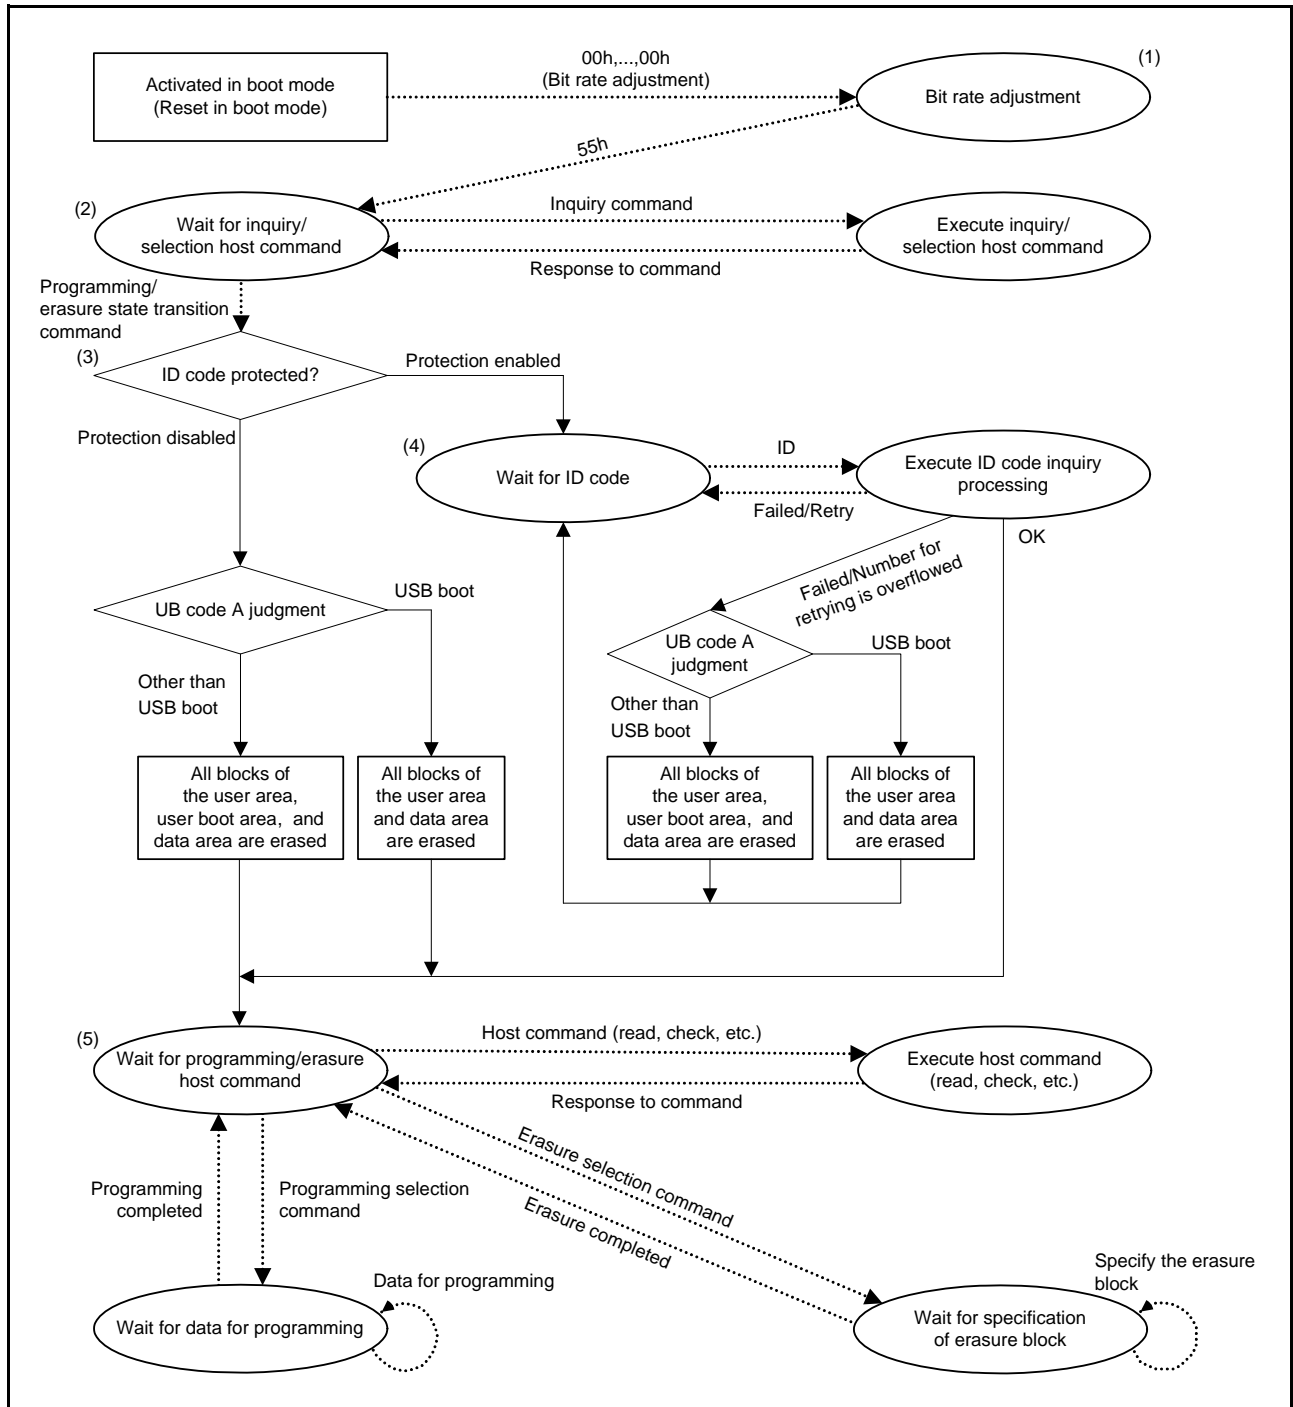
Activated in boot mode
(Reset in boot mode)

00h,...,00h
(Bit rate adjustment)

(1)
Bit rate adjustment

55h

(2)
Wait for inquiry/
selection host command

Inquiry command

Execute inquiry/
selection host command

Response to command

Programming/
erasure state transition
command

(3)
ID code protected?

Protection enabled

Protection disabled

(4)
Wait for ID code

ID

Execute ID code inquiry
processing

Failed/Retry

OK

Failed/Number for
retrying is overflowed

UB code A judgment

USB boot

Other than
USB boot

All blocks of
the user area,
user boot area, and
data area are erased

All blocks of
the user area
and data area
are erased

UB code A
judgment

USB boot

Other than
USB boot

All blocks of
the user area,
user boot area, and
data area are erased

All blocks of
the user area
and data area
are erased

(5)
Wait for programming/erasure
host command

Host command (read, check, etc.)

Execute host command
(read, check, etc.)

Response to command

Erasure selection command

Erasure completed

Programming
completed

Programming selection
command

Data for programming

Wait for data for programming

Specify the erasure
block

Wait for specification
of erasure block